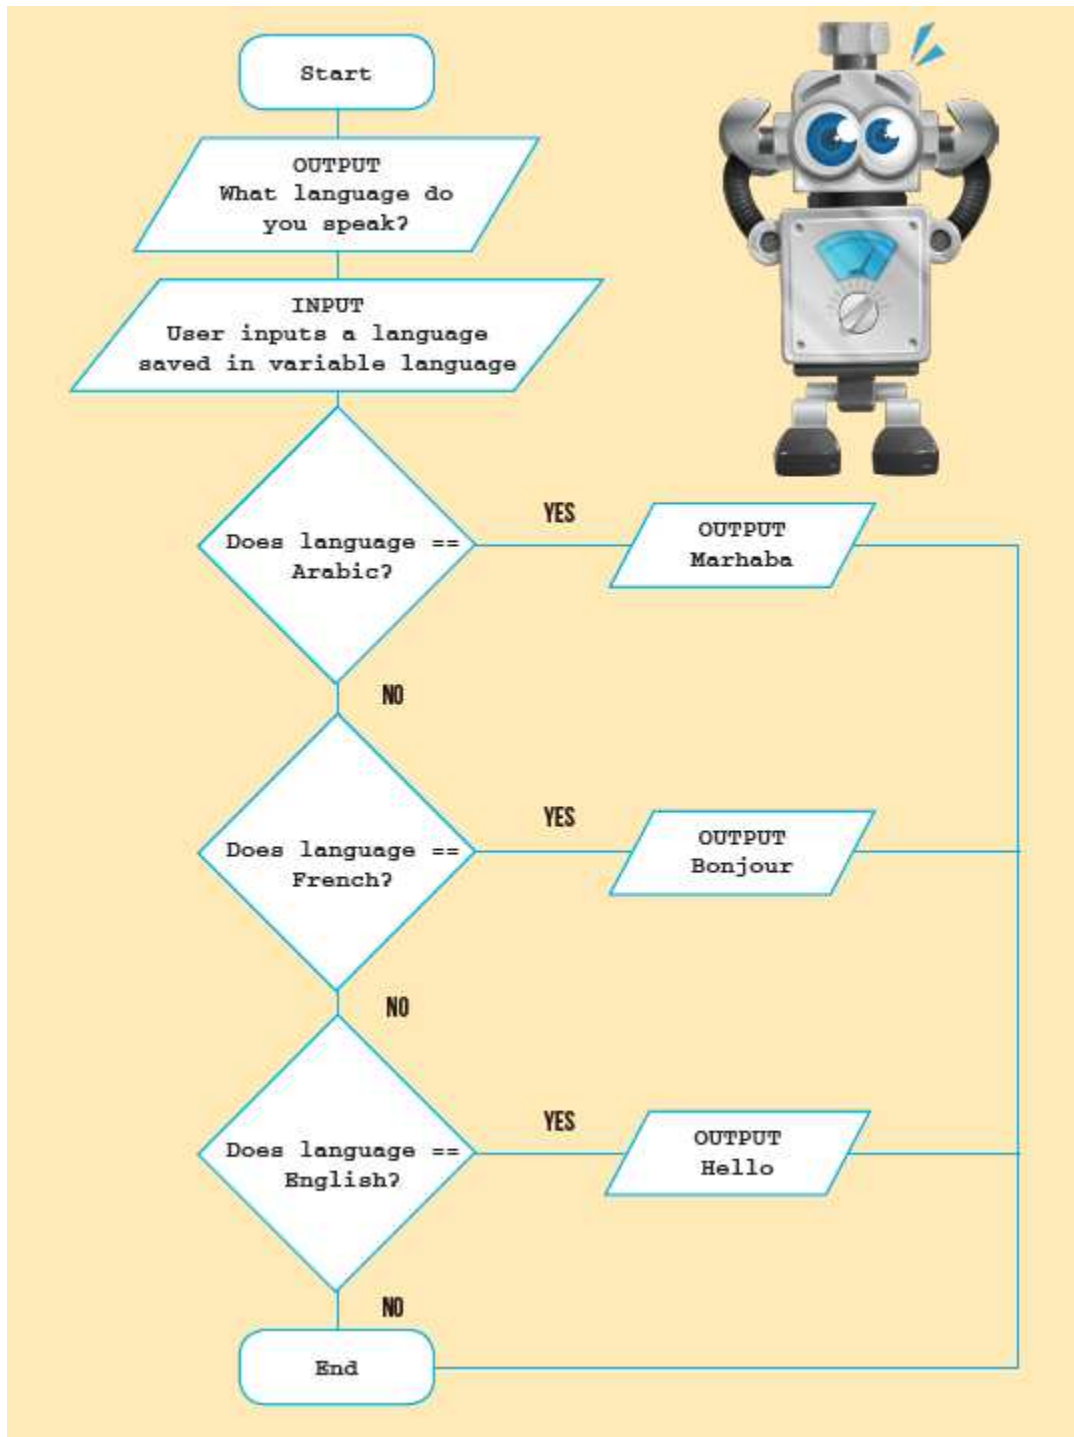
Start

OUTPUT
What language do you speak?

INPUT
User inputs a language saved in variable language

Does language == Arabic?

YES

OUTPUT
Marhaba

NO

Does language == French?

YES

OUTPUT
Bonjour

NO

Does language == English?

YES

OUTPUT
Hello

NO

End